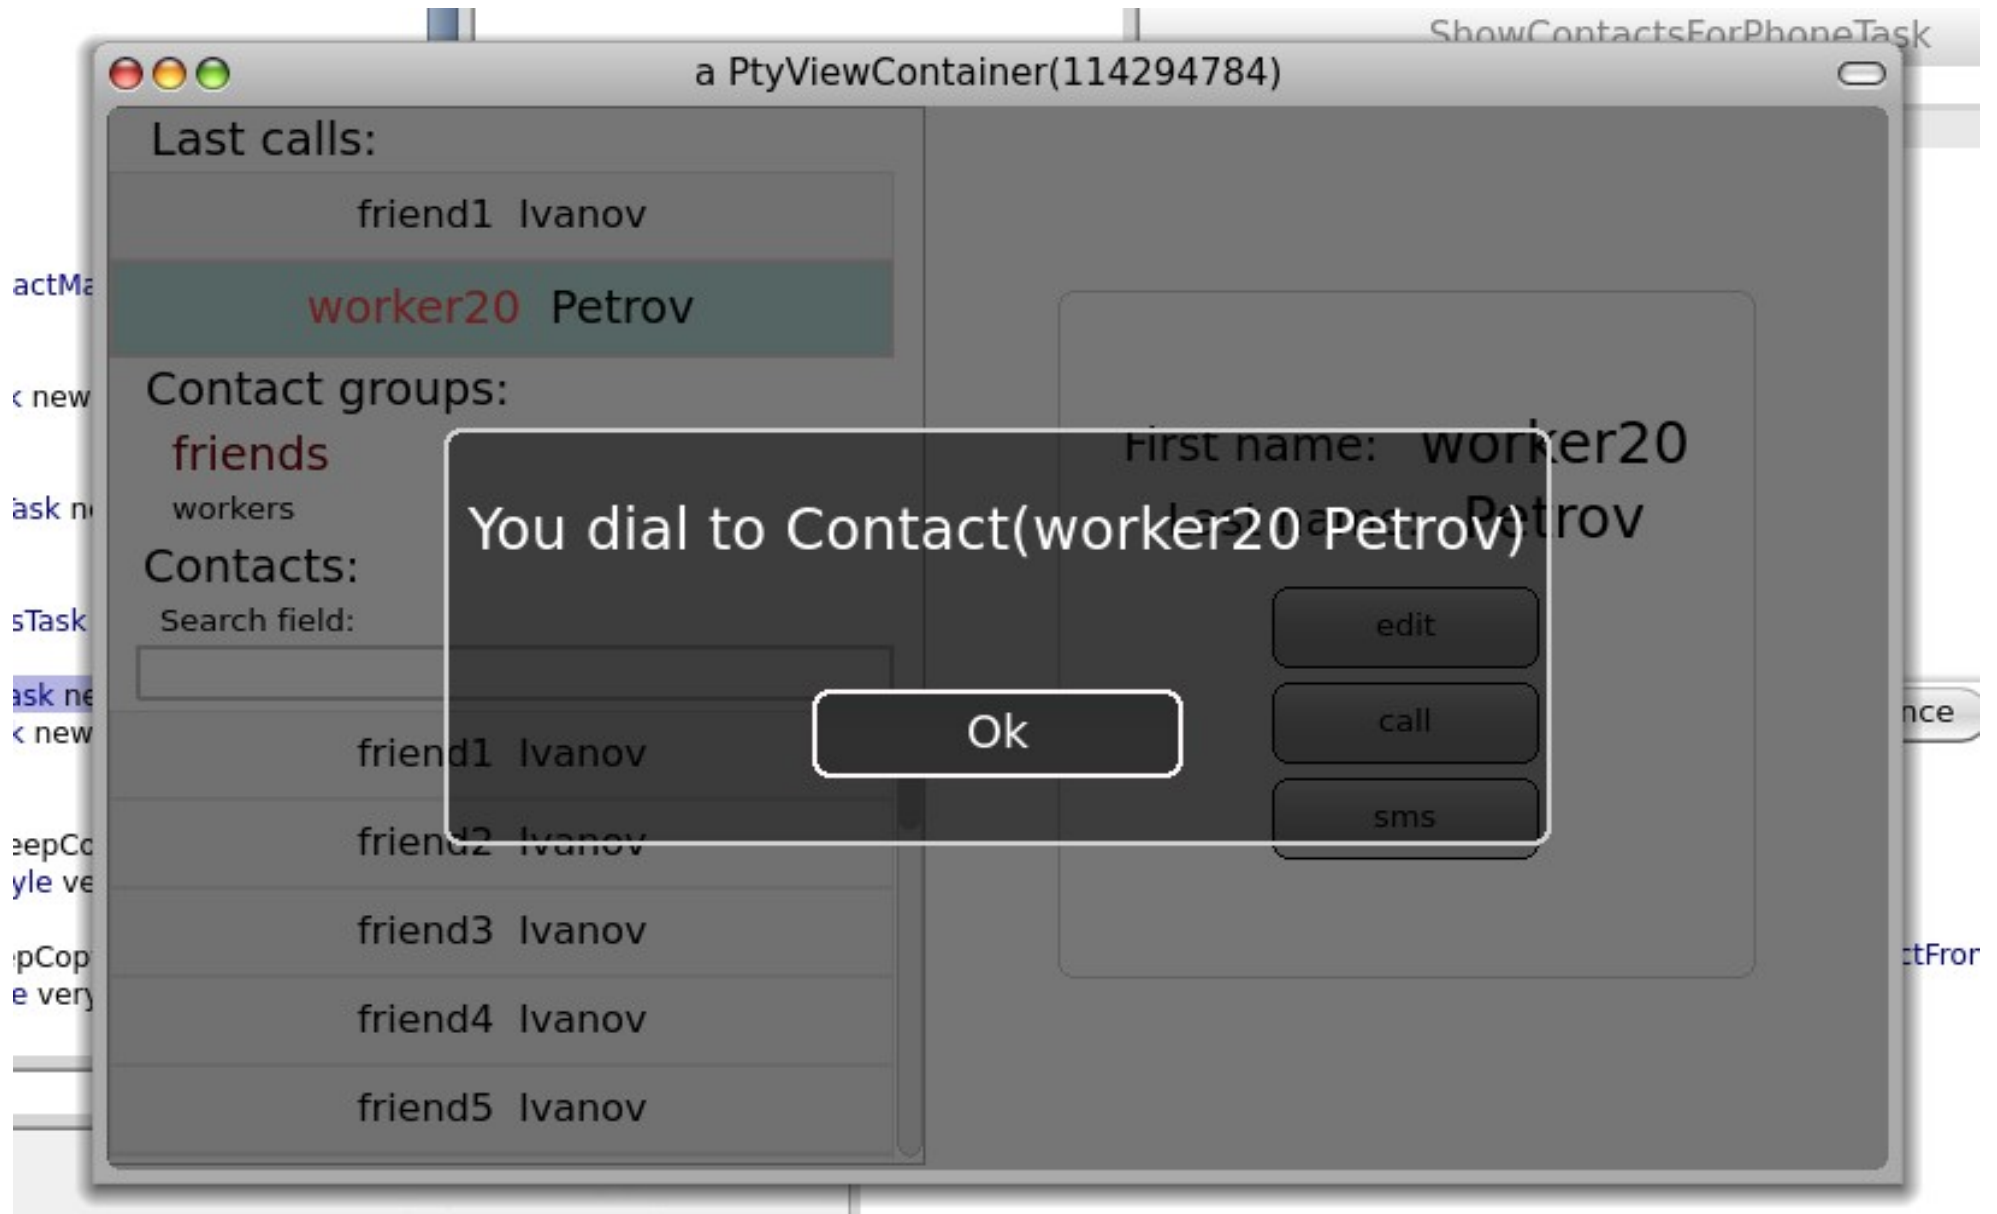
ShowContactsForPhoneTask

a PtyViewContainer(114294784)

actMa

new

ask n

sTask

ask ne

new

eepCo

yle ve

pCop

e very

nce

ctFron

Last calls:

friend1 Ivanov

worker20 Petrov

Contact groups:

friends

workers

Contacts:

Search field:

friend1 Ivanov

friend2 Ivanov

friend3 Ivanov

friend4 Ivanov

friend5 Ivanov

First name: worker20

Last name: Petrov

edit

call

sms

You dial to Contact(worker20 Petrov)

Ok